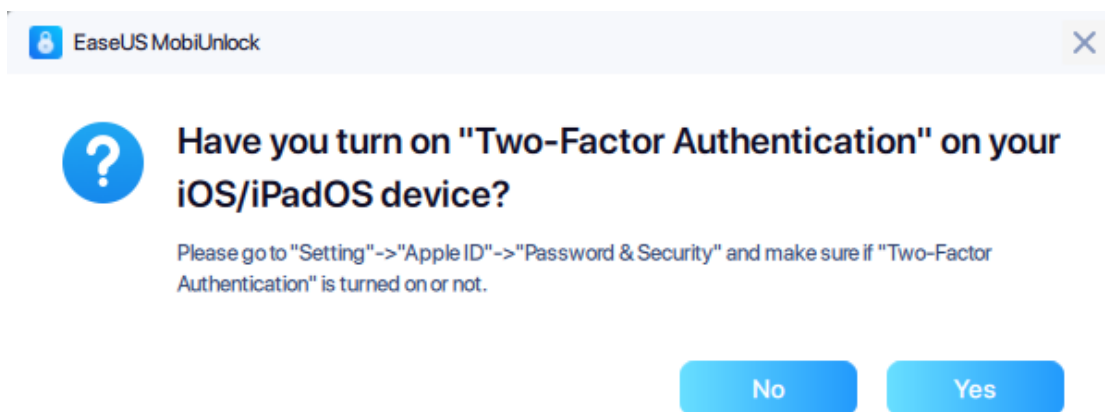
EaseUS MobiUnlock

?

Have you turn on "Two-Factor Authentication" on your iOS/iPadOS device?

Please go to "Setting"->"Apple ID"->"Password & Security" and make sure if "Two-Factor Authentication" is turned on or not.

No

Yes